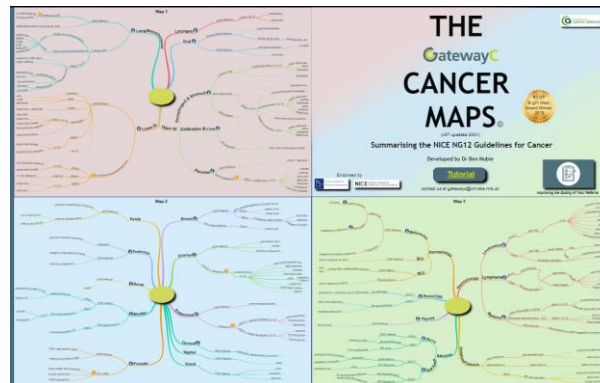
Map 1

Lung

Oral

Upper GI

Gallbladder & Liver

THE

GatewayC

CANCER MAPS©

(Last updated 2021)

Summarising the NICE NG12 Guidelines for Cancer

Developed by Dr Ben Noble

Tutorial

Endorsed by

NICE

Contact us at gatewayc@christie.nhs.uk

Improving the Quality of Your Referral

Map 2

Map 3

Lymphoma

Brain

Thyroid

Myeloma

Sarcoma

Breast

Bladder

Prostate

Testicular

Vulval

Ovarian

Penile

Renal

Endometrial

Cervical